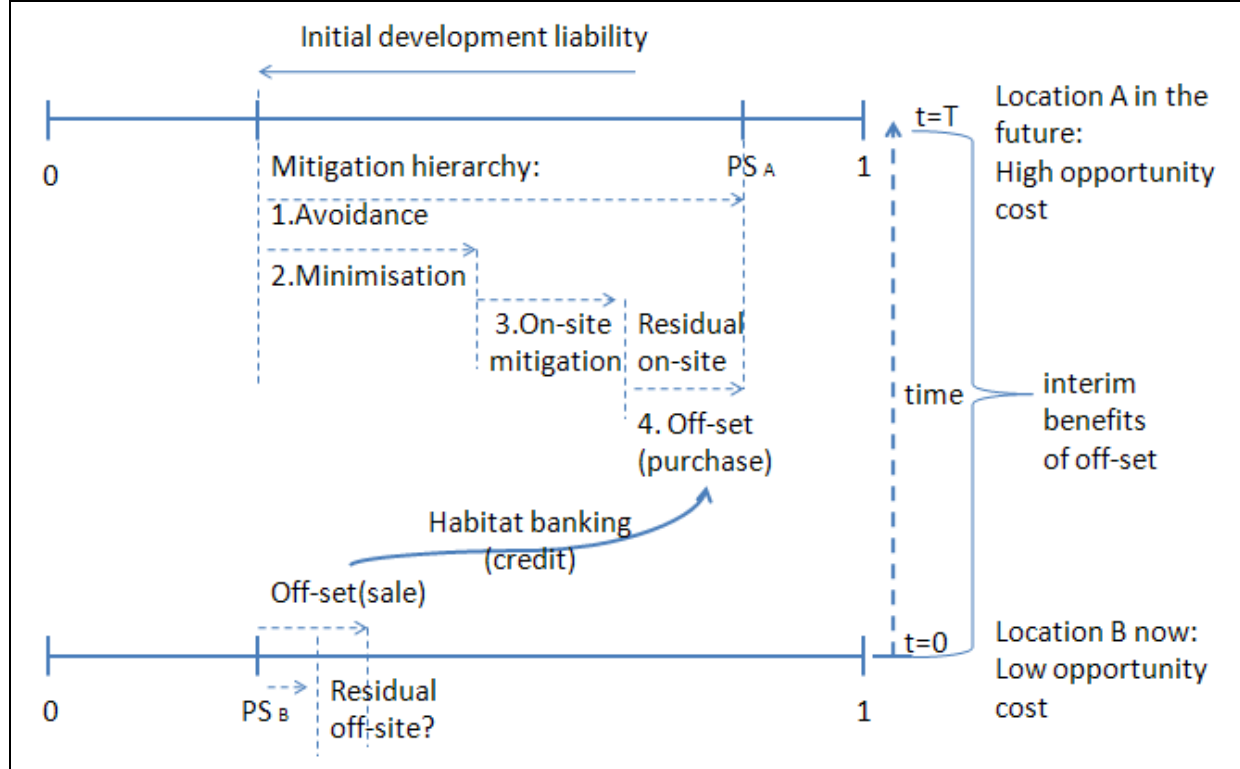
Initial development liability

0

Mitigation hierarchy:

1.Avoidance

2.Minimisation

3.On-site mitigation

Residual on-site

4. Off-set (purchase)

$PS_A$

1

t=T

Location A in the future: High opportunity cost

time

interim benefits of off-set

Habitat banking (credit)

Off-set(sale)

t=0

Location B now: Low opportunity cost

0

$PS_B$

Residual off-site?

1